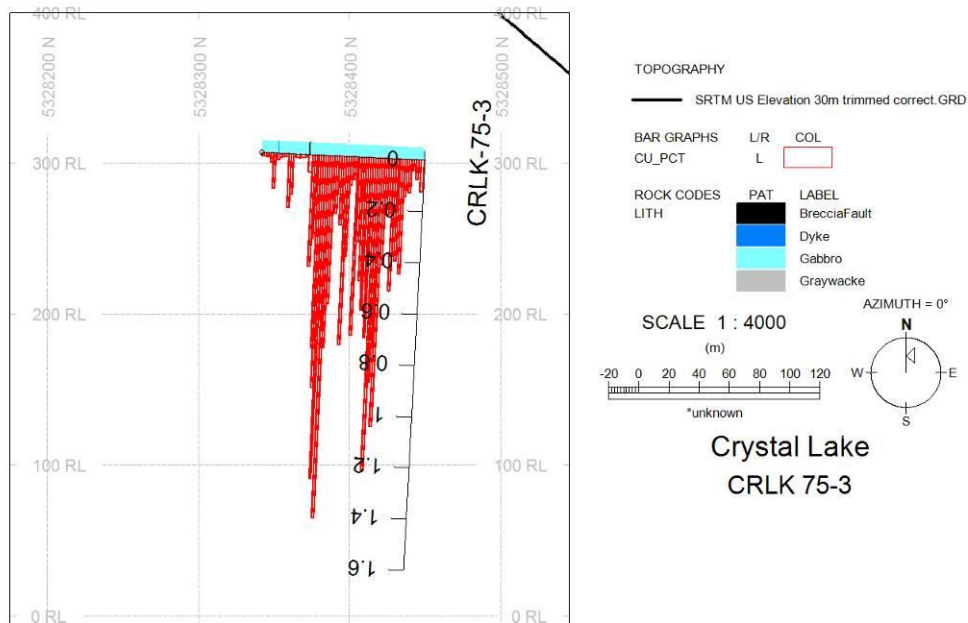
400 RL
400 RL
5328200 N
5328300 N
5328400 N
5328500 N
CRLK-75-3
300 RL
300 RL
0
0.2
0.4
0.6
0.8
1
1.2
1.4
1.6
200 RL
200 RL
100 RL
100 RL
0 RL
0 RL

TOPOGRAPHY
SRTM US Elevation 30m trimmed correct.GRD

| BAR GRAPHS | L/R | COL |
|---|---|---|
| CU_PCT | L | |

| ROCK CODES | PAT | LABEL |
|---|---|---|
| LITH | | BrecciaFault |
| | | Dyke |
| | | Gabbro |
| | | Graywacke |

AZIMUTH = 0°
N
W
E
S

SCALE 1 : 4000
(m)
-20 0 20 40 60 80 100 120
*unknown

Crystal Lake
CRLK 75-3